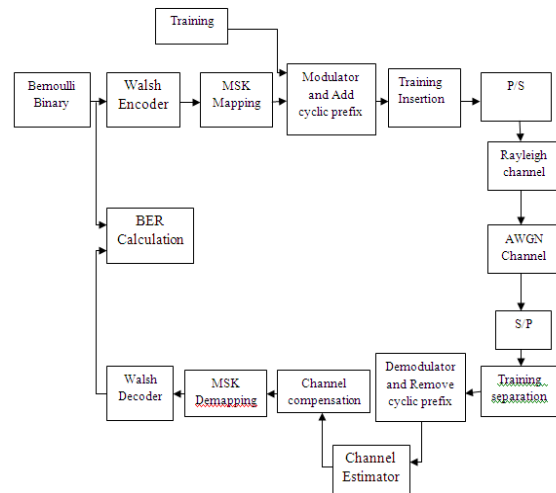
Training

Bernoulli Binary

Walsh Encoder

MSK Mapping

Modulator and Add cyclic prefix

Training Insertion

P/S

Rayleigh channel

AWGN Channel

S/P

Training separation

Demodulator and Remove cyclic prefix

Channel Estimator

Channel compensation

MSK Demapping

Walsh Decoder

BER Calculation